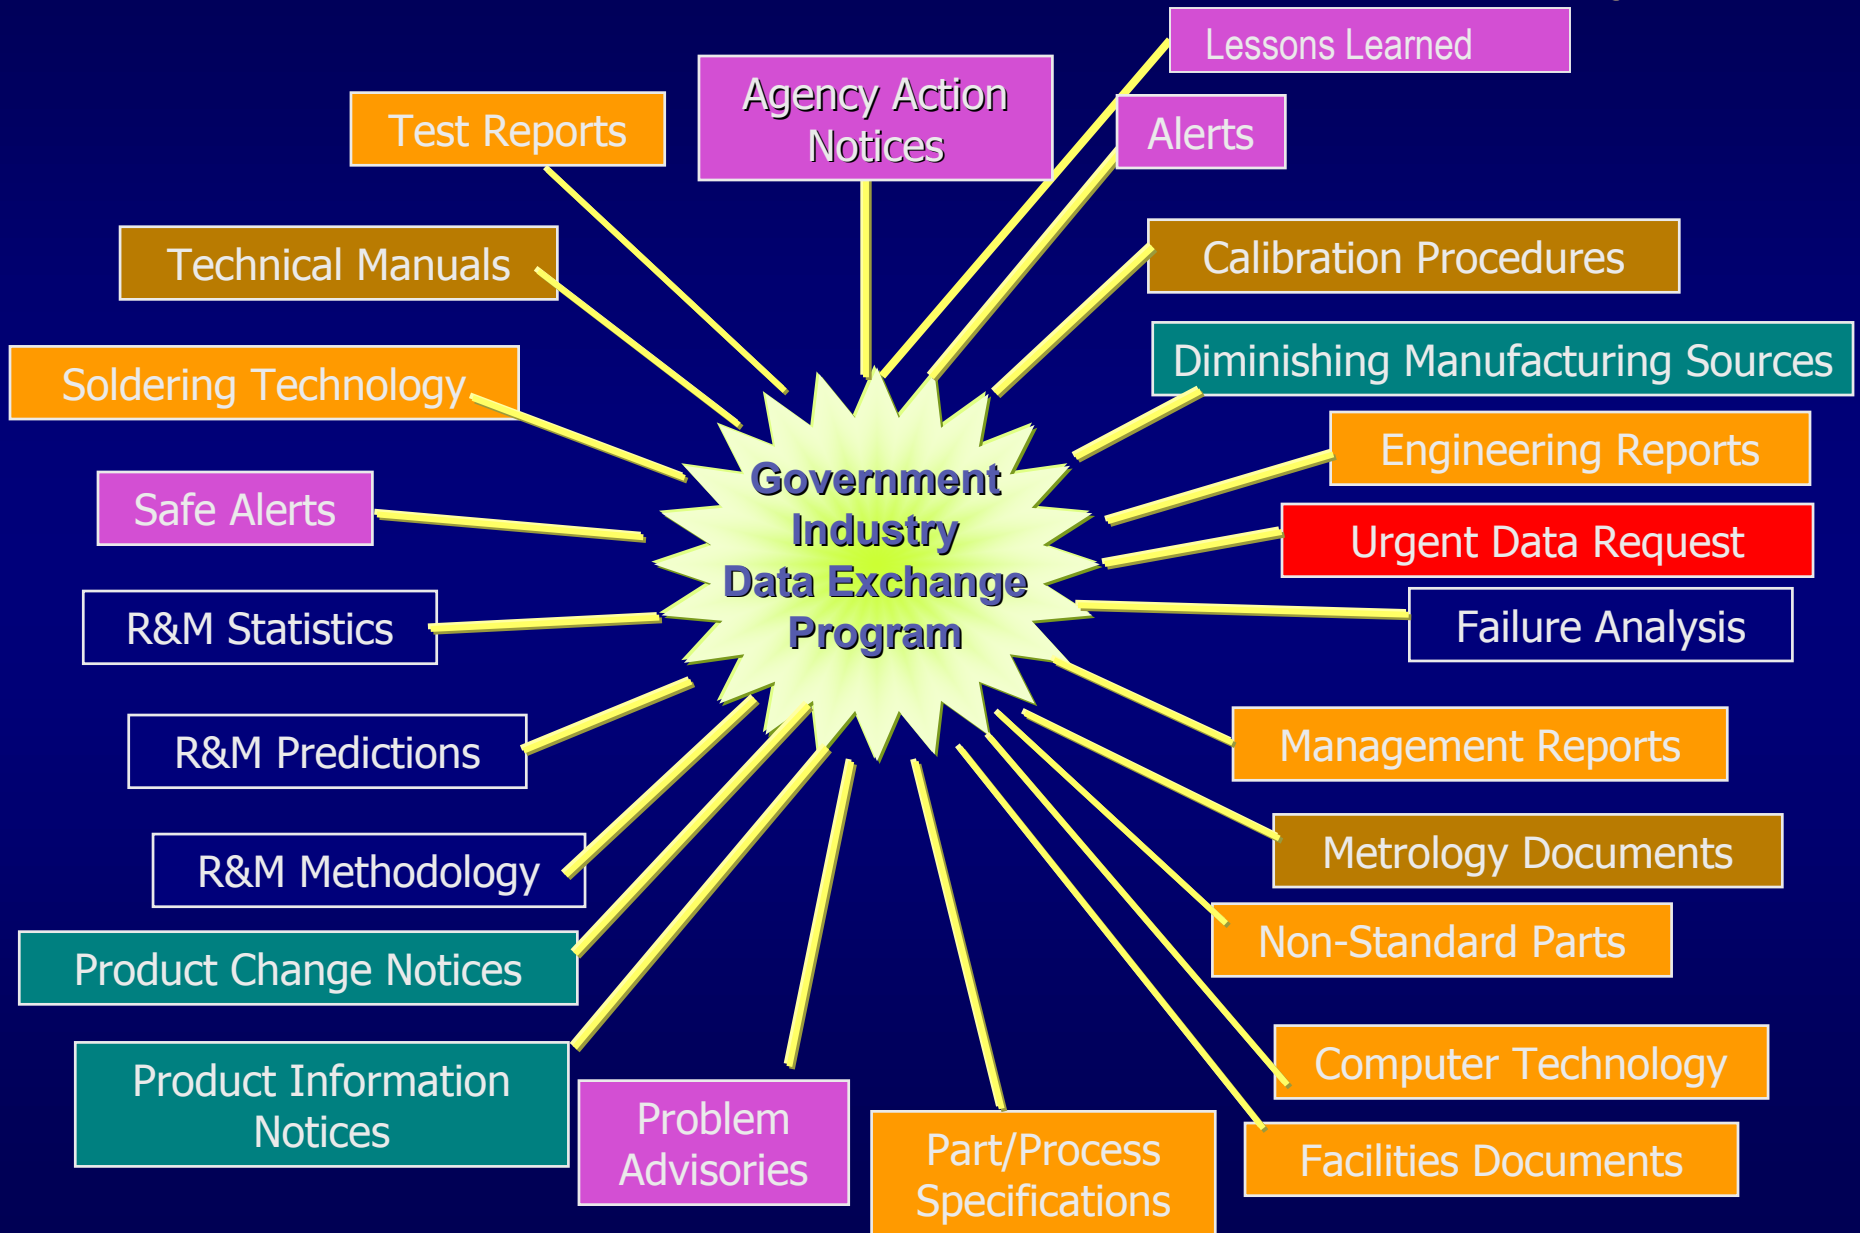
Government Industry Data Exchange Program

Lessons Learned

Agency Action Notices

Alerts

Test Reports

Technical Manuals

Calibration Procedures

Diminishing Manufacturing Sources

Soldering Technology

Engineering Reports

Safe Alerts

Urgent Data Request

R&M Statistics

Failure Analysis

R&M Predictions

Management Reports

R&M Methodology

Metrology Documents

Non-Standard Parts

Product Change Notices

Computer Technology

Product Information Notices

Problem Advisories

Part/Process Specifications

Facilities Documents